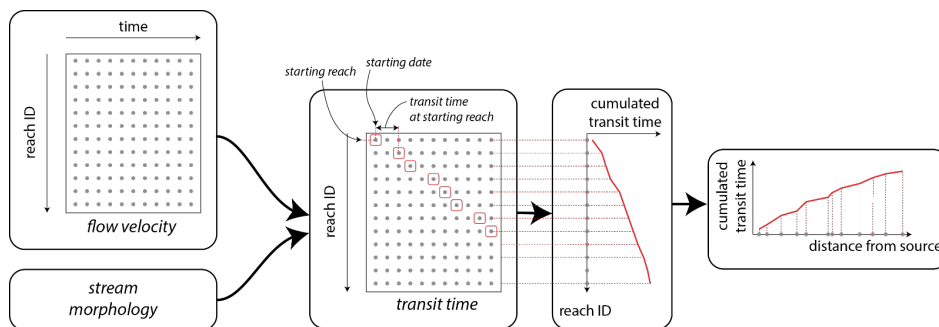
time

reach ID

flow velocity

stream morphology

starting reach

starting date

transit time at starting reach

reach ID

transit time

cumulated transit time

reach ID

cumulated transit time

distance from source